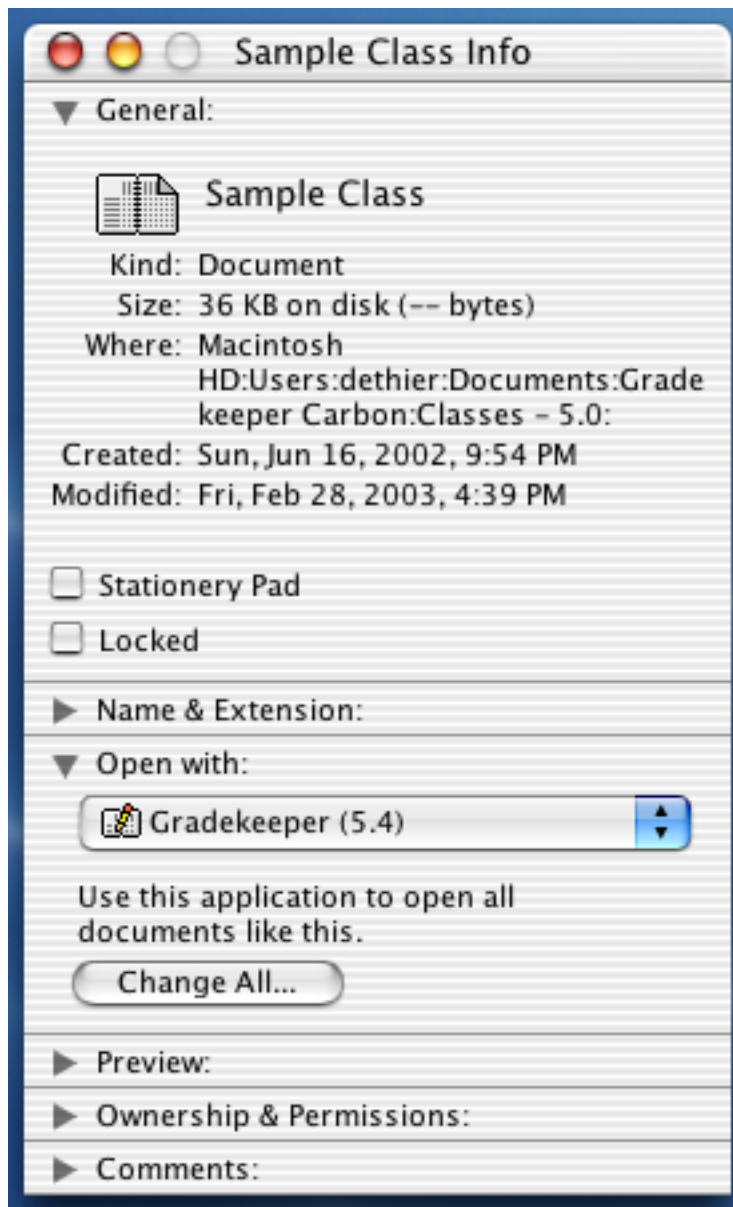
Sample Class Info

General:

Sample Class

Kind: Document
Size: 36 KB on disk (-- bytes)
Where: Macintosh HD:Users:dethier:Documents:Gradekeeper Carbon:Classes - 5.0:
Created: Sun, Jun 16, 2002, 9:54 PM
Modified: Fri, Feb 28, 2003, 4:39 PM

Stationery Pad
Locked

Name & Extension:

Open with:

Gradekeeper (5.4)

Use this application to open all documents like this.

Change All...

Preview:

Ownership & Permissions:

Comments: